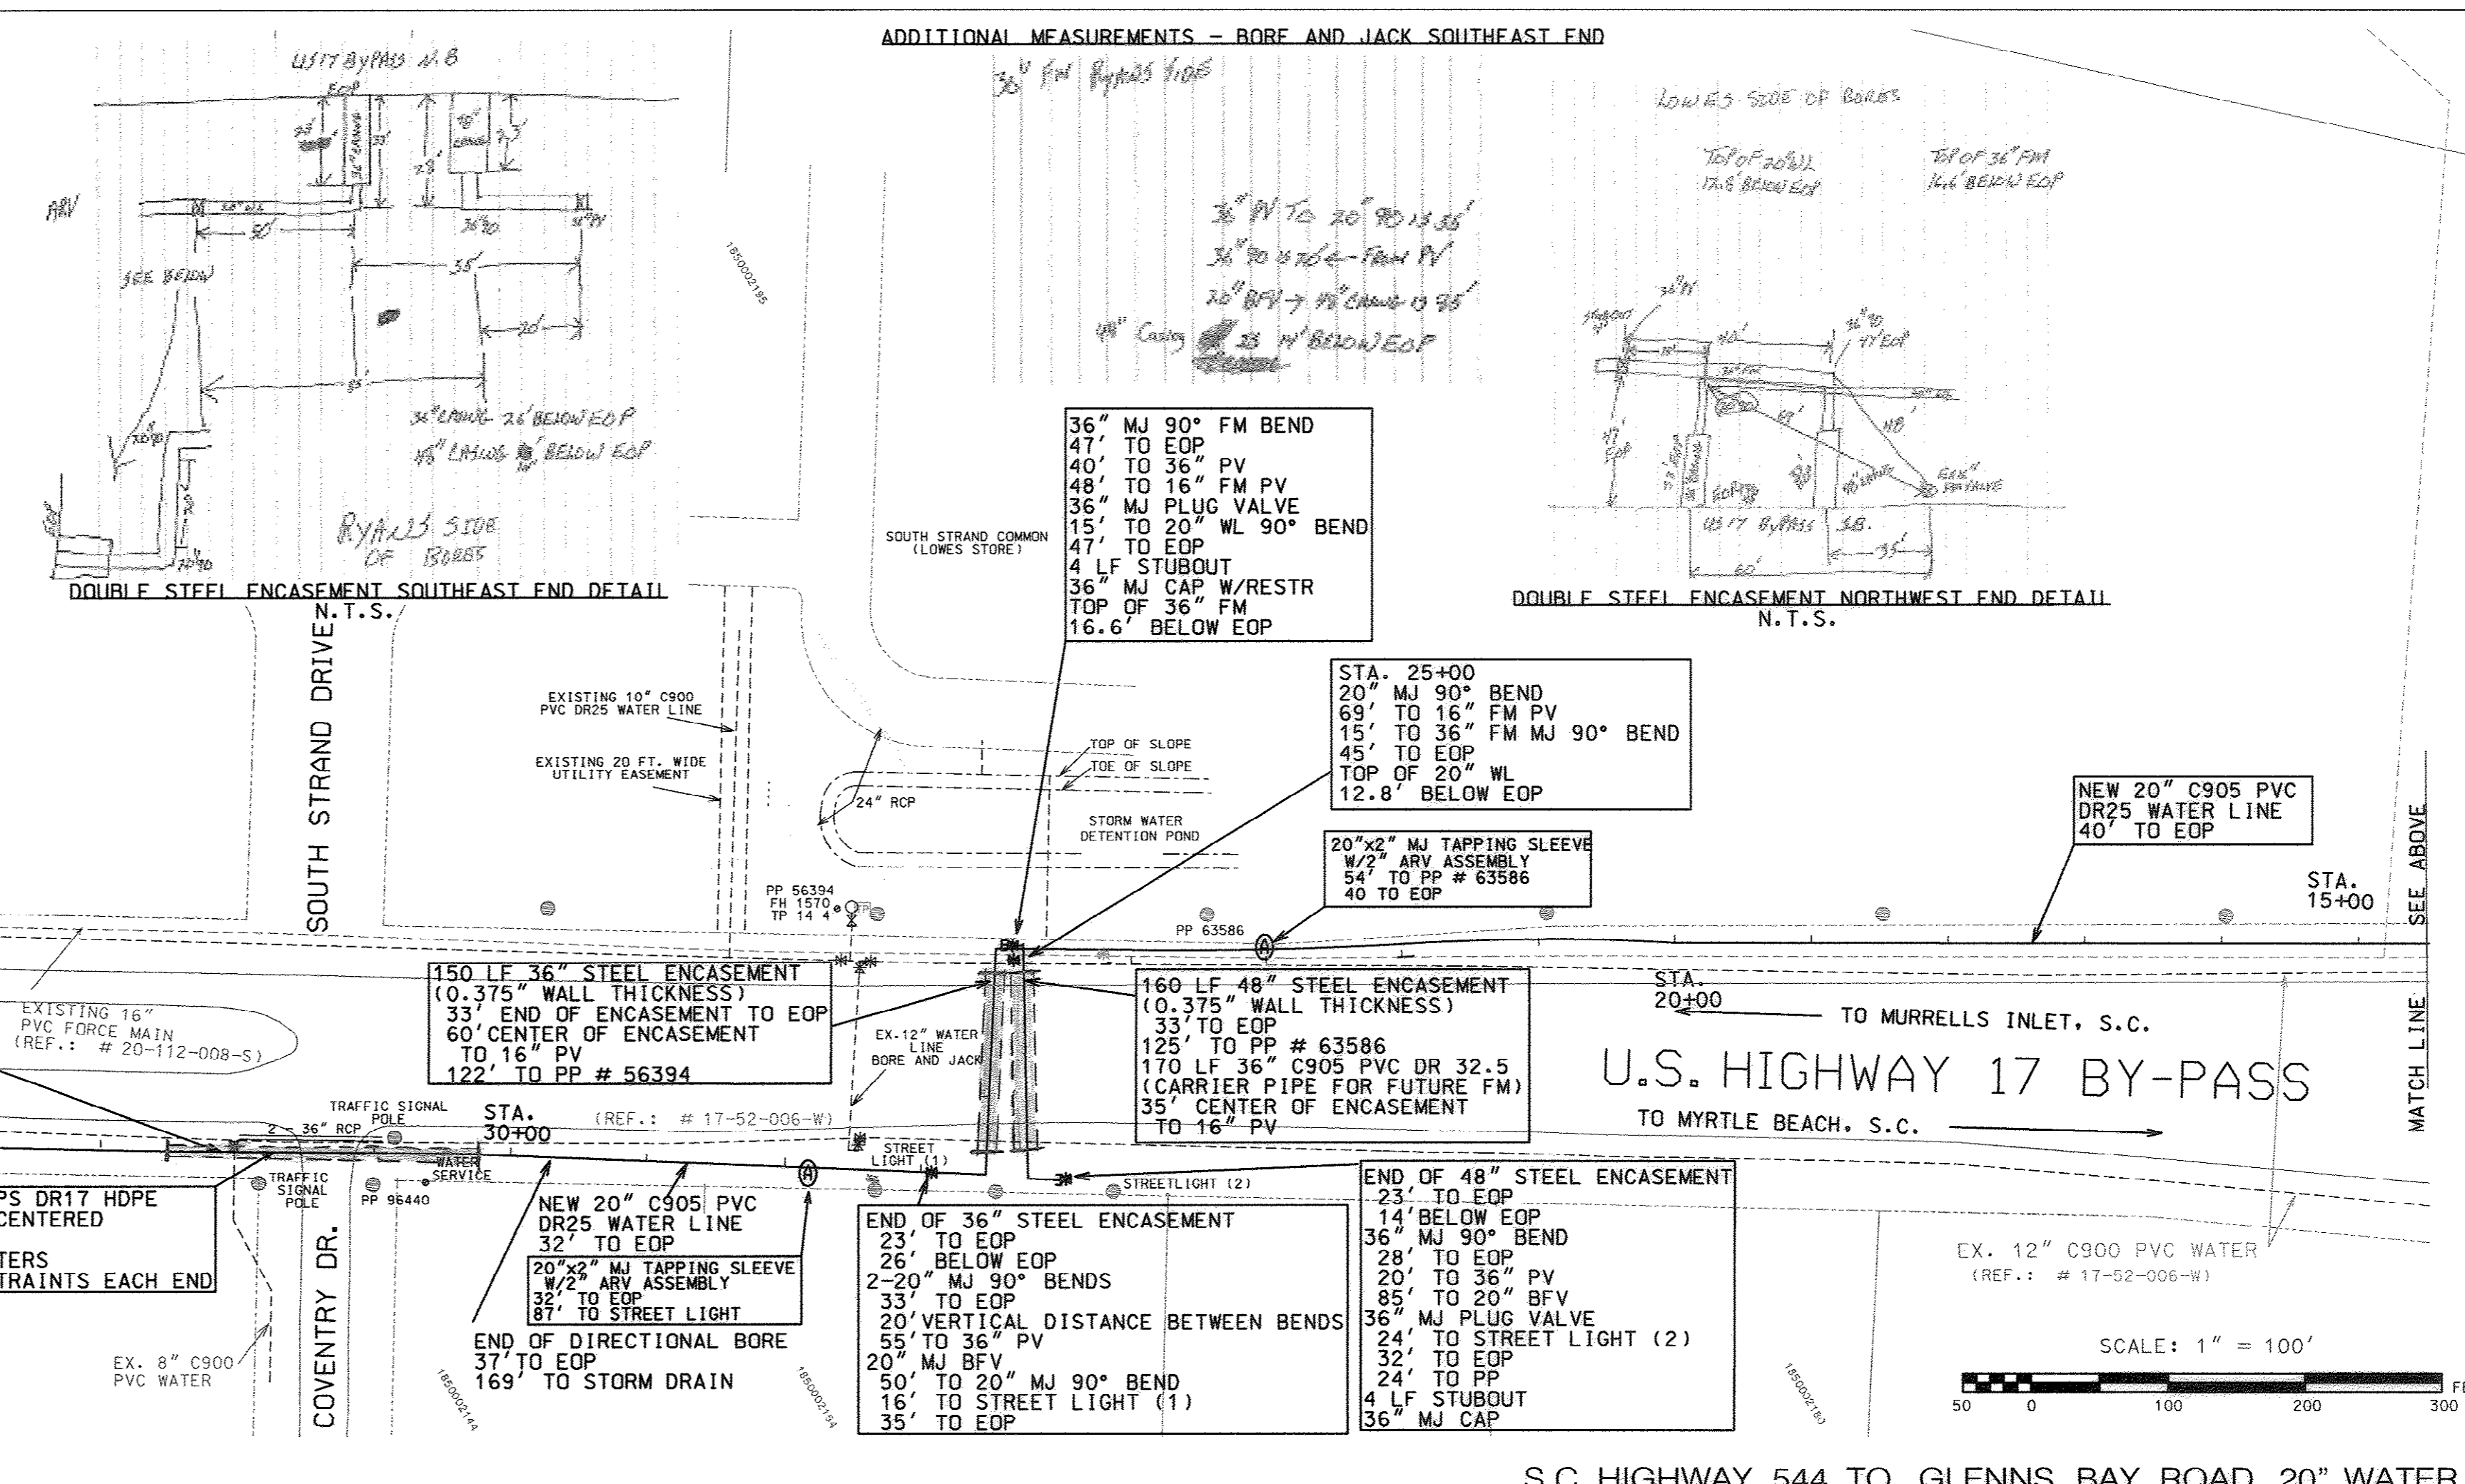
ADDITIONAL MEASUREMENTS - BORE AND JACK SOUTHEAST END

US17 BYPASS N.B
EOP
ARV
50'
SEE BELOW
35'
20'
85'
36"90
36" CASING 26' BELOW EOP
48" CASING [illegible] BELOW EOP
RYANS SIDE OF BORES
DOUBLE STEEL ENCASEMENT SOUTHEAST END DETAIL
N.T.S.

36" FM BYPASS SIDE
36" PV TO 20" 90 IS 36'
36" 90 IS 70' FROM PV
20" BFV TO 48" CASING IS 35'
48" CASING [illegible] 14' BELOW EOP

LOWES SIDE OF BORES
TOP OF 20" WL 12.8' BELOW EOP
TOP OF 36" FM 16.6' BELOW EOP
36" PV
36" 90 47' EOP
40'
48'
US17 BYPASS S.B.
35'
60'
DOUBLE STEEL ENCASEMENT NORTHWEST END DETAIL
N.T.S.

1850002195

36" MJ 90° FM BEND
47' TO EOP
40' TO 36" PV
48' TO 16" FM PV
36" MJ PLUG VALVE
15' TO 20" WL 90° BEND
47' TO EOP
4 LF STUBOUT
36" MJ CAP W/RESTR
TOP OF 36" FM
16.6' BELOW EOP

SOUTH STRAND COMMON (LOWES STORE)

STA. 25+00
20" MJ 90° BEND
69' TO 16" FM PV
15' TO 36" FM MJ 90° BEND
45' TO EOP
TOP OF 20" WL
12.8' BELOW EOP

SOUTH STRAND DRIVE

EXISTING 10" C900 PVC DR25 WATER LINE
EXISTING 20 FT. WIDE UTILITY EASEMENT
TOP OF SLOPE
TOE OF SLOPE
24" RCP
STORM WATER DETENTION POND

NEW 20" C905 PVC DR25 WATER LINE 40' TO EOP

20"x2" MJ TAPPING SLEEVE W/2" ARV ASSEMBLY 54' TO PP # 63586 40 TO EOP

STA. 15+00
SEE ABOVE
MATCH LINE

PP 56394
FH 1570
TP 14 4
PP 63586

EXISTING 16" PVC FORCE MAIN (REF.: # 20-112-008-S)

150 LF 36" STEEL ENCASEMENT
(0.375" WALL THICKNESS)
33' END OF ENCASEMENT TO EOP
60'CENTER OF ENCASEMENT
TO 16" PV
122' TO PP # 56394

EX.12" WATER LINE
BORE AND JACK

160 LF 48" STEEL ENCASEMENT
(0.375" WALL THICKNESS)
33'TO EOP
125' TO PP # 63586
170 LF 36" C905 PVC DR 32.5
(CARRIER PIPE FOR FUTURE FM)
35' CENTER OF ENCASEMENT
TO 16" PV

STA. 20+00
TO MURRELLS INLET, S.C.
U.S. HIGHWAY 17 BY-PASS
TO MYRTLE BEACH, S.C.

TRAFFIC SIGNAL POLE
2 - 36" RCP
STA. 30+00
(REF.: # 17-52-006-W)
STREET LIGHT (1)
WATER SERVICE
TRAFFIC SIGNAL POLE
PP 96440
STREETLIGHT (2)

PS DR17 HDPE
CENTERED
TERS
TRAINTS EACH END

COVENTRY DR.

NEW 20" C905 PVC
DR25 WATER LINE
32' TO EOP

20"x2" MJ TAPPING SLEEVE
W/2" ARV ASSEMBLY
32' TO EOP
87' TO STREET LIGHT

END OF DIRECTIONAL BORE
37'TO EOP
169' TO STORM DRAIN

EX. 8" C900 PVC WATER

1850002144
1850002154

END OF 36" STEEL ENCASEMENT
23' TO EOP
26' BELOW EOP
2-20" MJ 90° BENDS
33' TO EOP
20'VERTICAL DISTANCE BETWEEN BENDS
55'TO 36" PV
20" MJ BFV
50' TO 20" MJ 90° BEND
16' TO STREET LIGHT (1)
35' TO EOP

END OF 48" STEEL ENCASEMENT
23' TO EOP
14'BELOW EOP
36" MJ 90° BEND
28' TO EOP
20' TO 36" PV
85' TO 20" BFV
36" MJ PLUG VALVE
24' TO STREET LIGHT (2)
32' TO EOP
24' TO PP
4 LF STUBOUT
36" MJ CAP

1850002180

EX. 12" C900 PVC WATER
(REF.: # 17-52-006-W)

SCALE: 1" = 100'
50 0 100 200 300 FE

S.C. HIGHWAY 544 TO GLENNS BAY ROAD 20" WATER